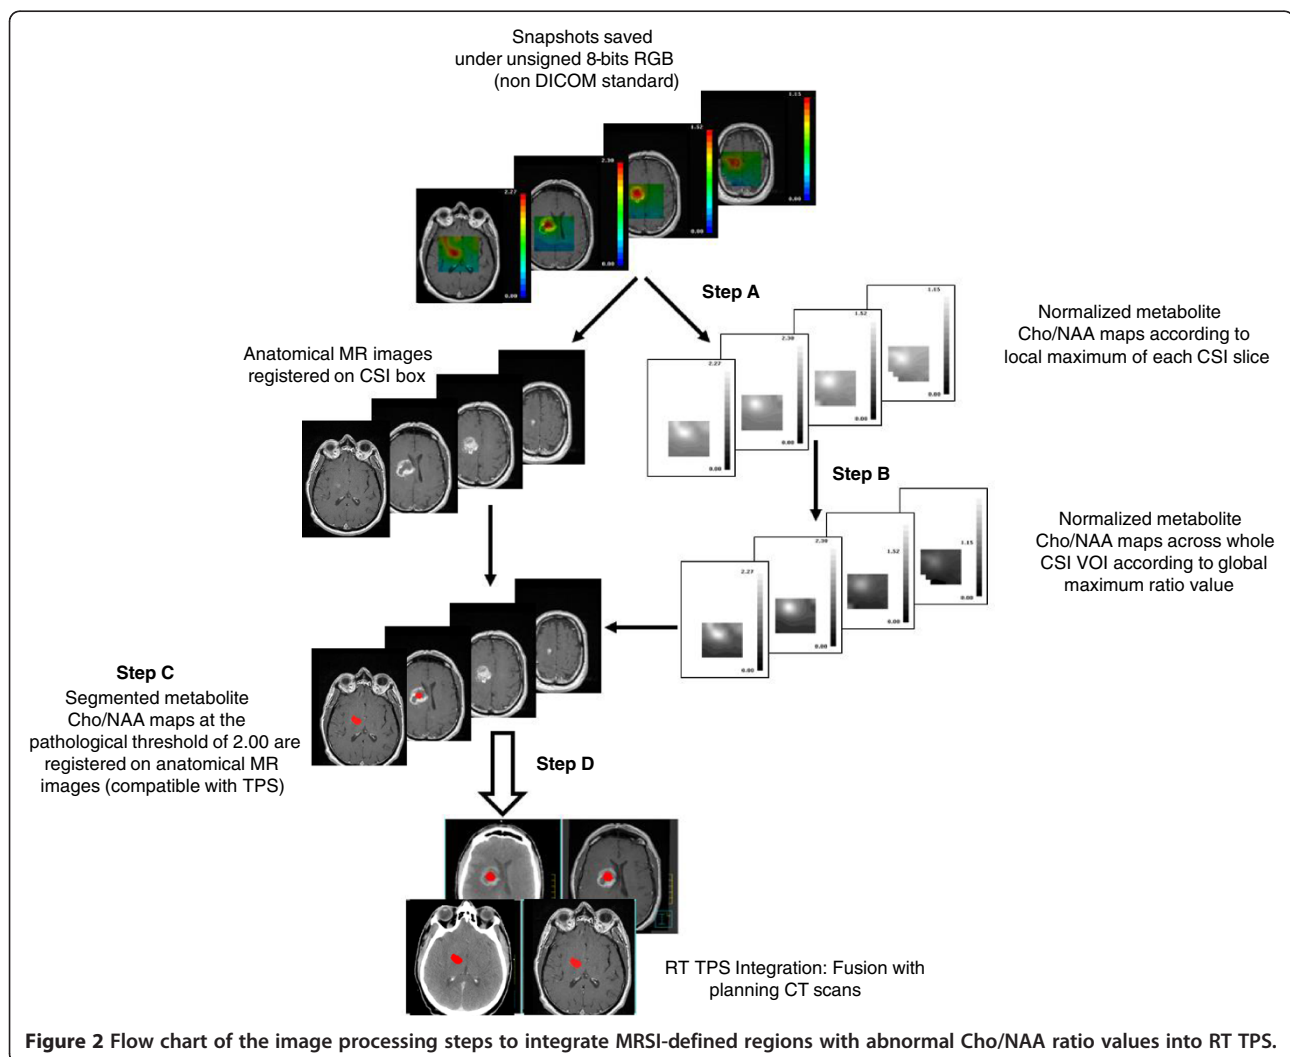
Snapshots saved under unsigned 8-bits RGB (non DICOM standard)

2.27

2.30

1.52

1.15

0.00

Step A

Normalized metabolite Cho/NAA maps according to local maximum of each CSI slice

Anatomical MR images registered on CSI box

Step B

Normalized metabolite Cho/NAA maps across whole CSI VOI according to global maximum ratio value

Step C
Segmented metabolite Cho/NAA maps at the pathological threshold of 2.00 are registered on anatomical MR images (compatible with TPS)

Step D

RT TPS Integration: Fusion with planning CT scans

**Figure 2** Flow chart of the image processing steps to integrate MRSI-defined regions with abnormal Cho/NAA ratio values into RT TPS.